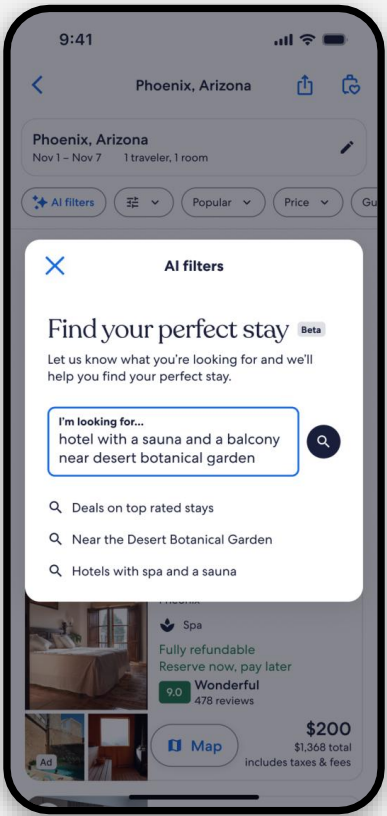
9:41

Phoenix, Arizona

Phoenix, Arizona
Nov 1 – Nov 7 1 traveler, 1 room

AI filters Popular Price Gu

AI filters

Find your perfect stay Beta

Let us know what you're looking for and we'll help you find your perfect stay.

I'm looking for...
hotel with a sauna and a balcony near desert botanical garden

Deals on top rated stays
Near the Desert Botanical Garden
Hotels with spa and a sauna

Phoenix
Spa
Fully refundable
Reserve now, pay later
9.0 Wonderful
478 reviews

Ad
Map
$200
$1,368 total
includes taxes & fees